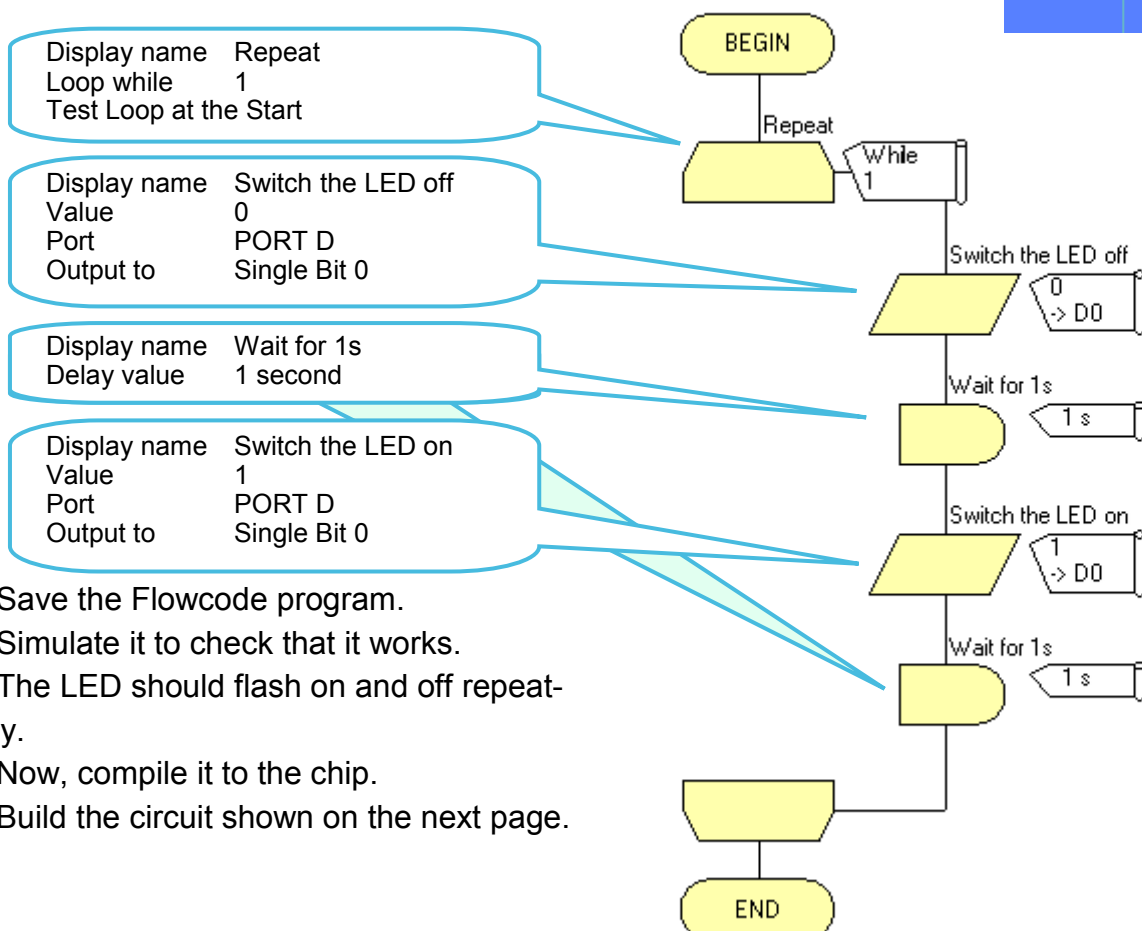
Display name Repeat
Loop while 1
Test Loop at the Start

Display name Switch the LED off
Value 0
Port PORT D
Output to Single Bit 0

Display name Wait for 1s
Delay value 1 second

Display name Switch the LED on
Value 1
Port PORT D
Output to Single Bit 0

Save the Flowcode program.
Simulate it to check that it works.
The LED should flash on and off repeaty.
Now, compile it to the chip.
Build the circuit shown on the next page.

BEGIN
Repeat
While 1
Switch the LED off
0 -> D0
Wait for 1s
1 s
Switch the LED on
1 -> D0
Wait for 1s
1 s
END